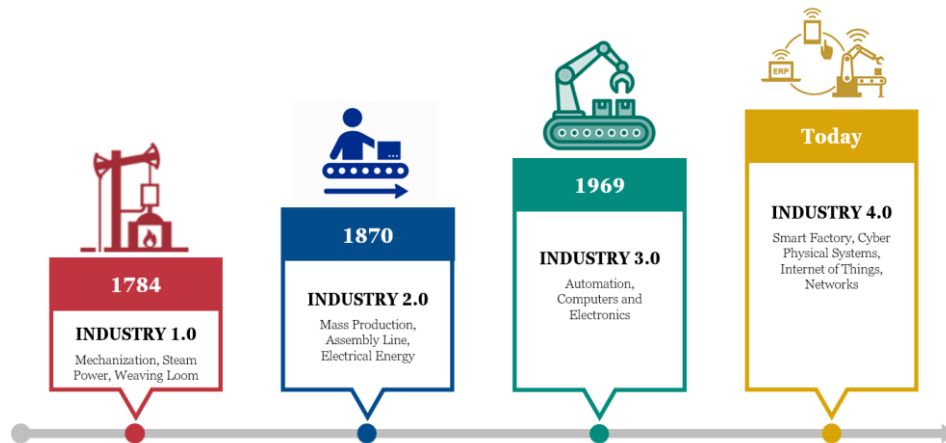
1784

INDUSTRY 1.0

Mechanization, Steam Power, Weaving Loom

1870

INDUSTRY 2.0

Mass Production, Assembly Line, Electrical Energy

1969

INDUSTRY 3.0

Automation, Computers and Electronics

ERP

Today

INDUSTRY 4.0

Smart Factory, Cyber Physical Systems, Internet of Things, Networks